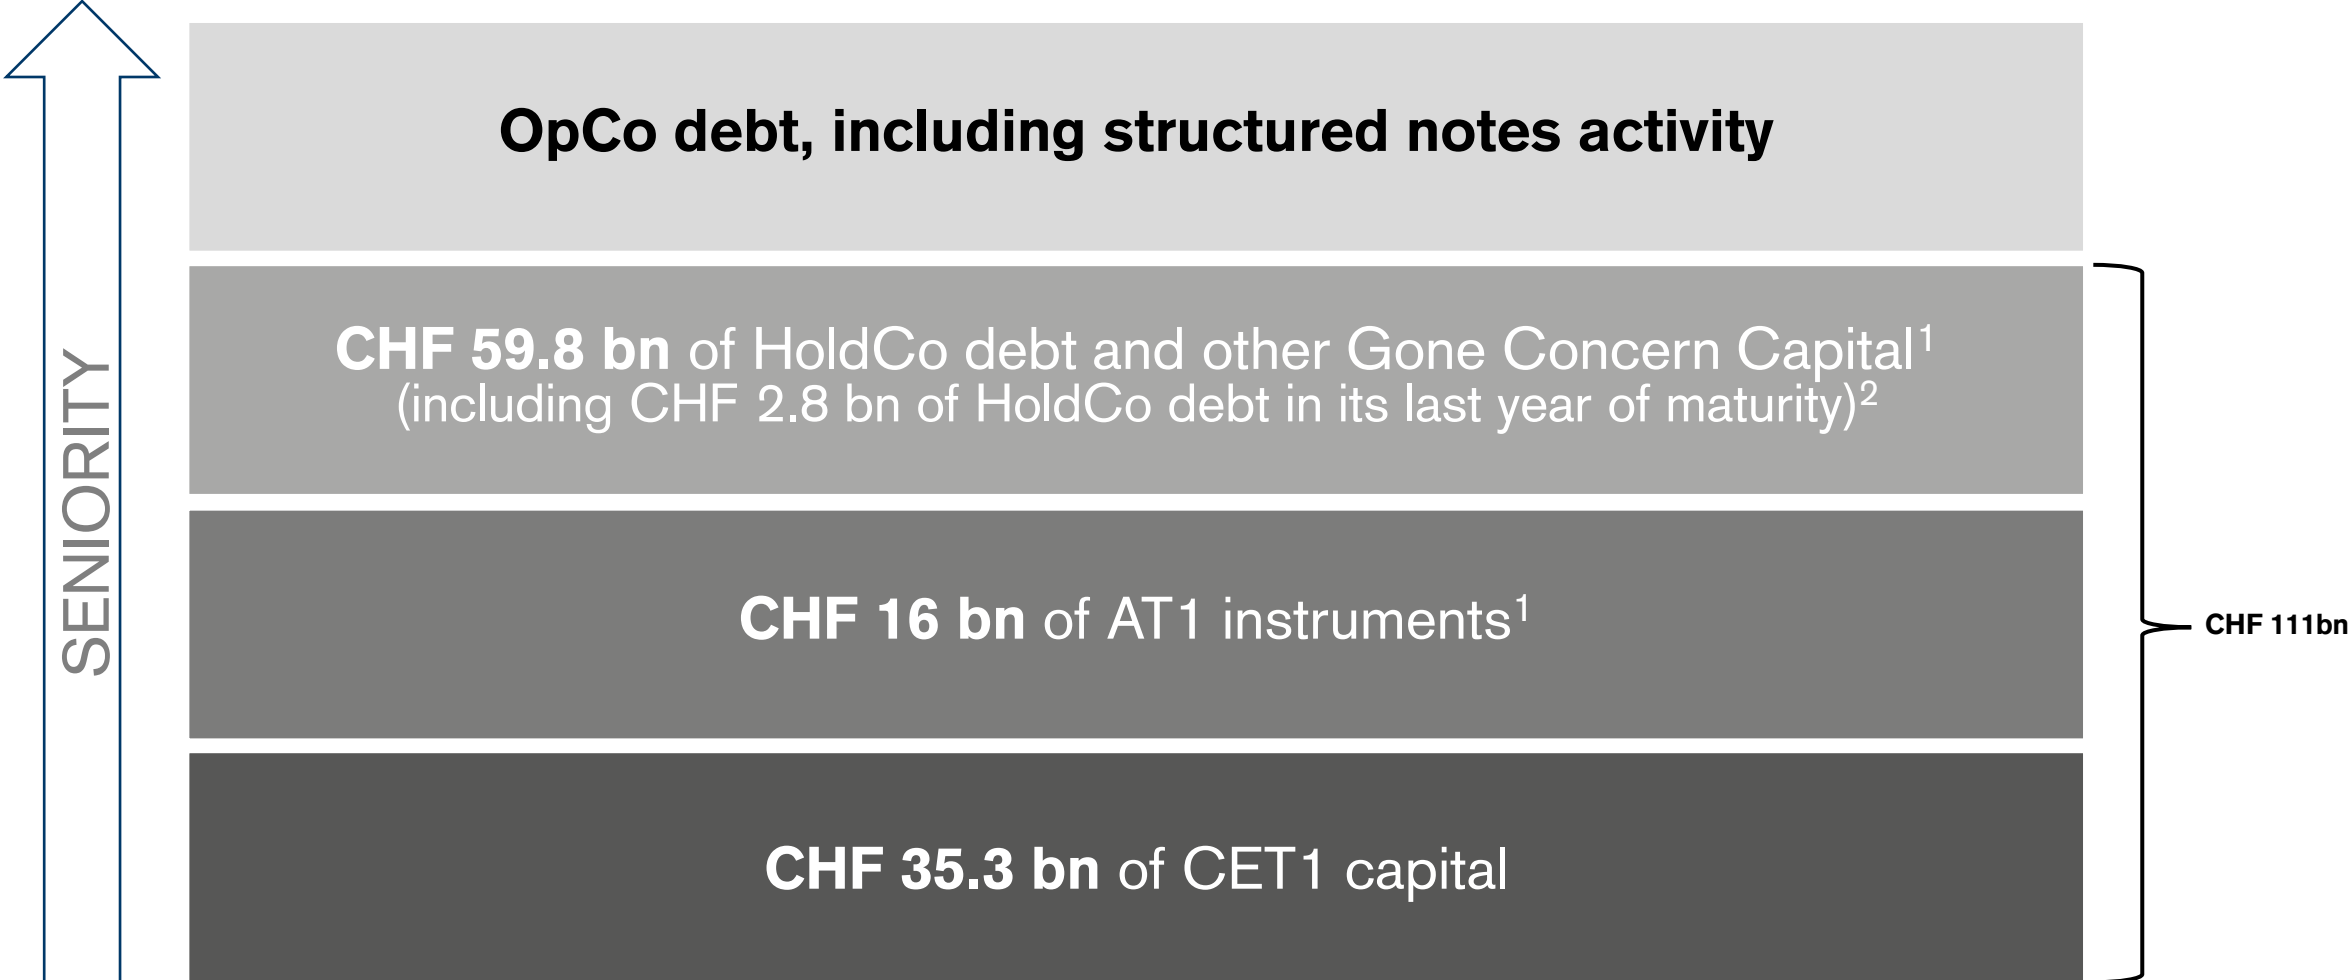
SENIORITY

OpCo debt, including structured notes activity

CHF 59.8 bn of HoldCo debt and other Gone Concern Capital$^1$ (including CHF 2.8 bn of HoldCo debt in its last year of maturity)$^2$

CHF 16 bn of AT1 instruments$^1$

CHF 35.3 bn of CET1 capital

CHF 111bn